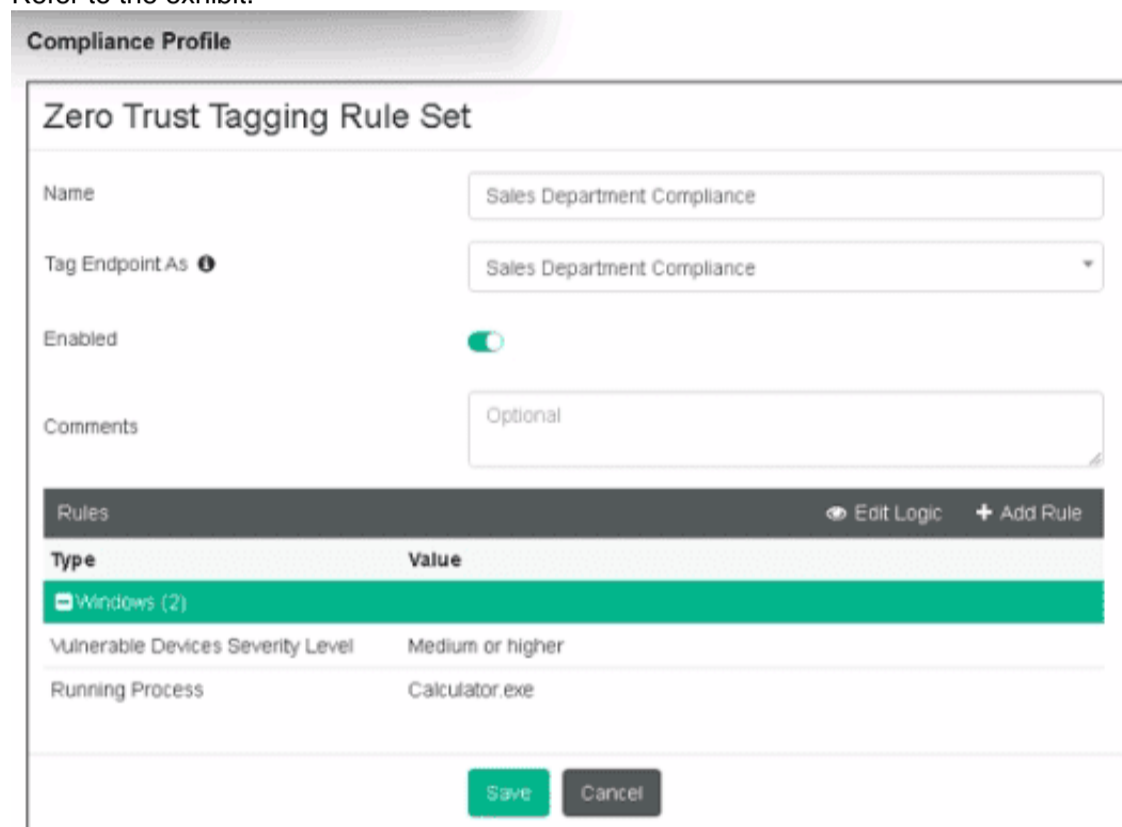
Refer to the exhibit.

Compliance Profile

Zero Trust Tagging Rule Set

Name
Sales Department Compliance

Tag Endpoint As
Sales Department Compliance

Enabled

Comments
Optional

Rules
Edit Logic
+ Add Rule

| Type | Value |
|---|---|
| Windows (2) | |
| Vulnerable Devices Severity Level | Medium or higher |
| Running Process | Calculator.exe |

Save
Cancel